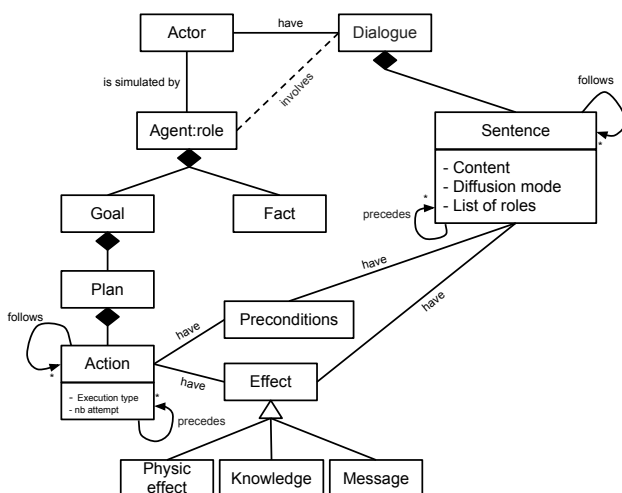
Actor
have
Dialogue
is simulated by
involves
follows
Agent:role
Sentence
- Content
- Diffusion mode
- List of roles
*
*
precedes
Goal
Fact
have
Plan
have
follows
have
Preconditions
Action
*
- Execution type
- nb attempt
have
Effect
*
precedes
Physic effect
Knowledge
Message